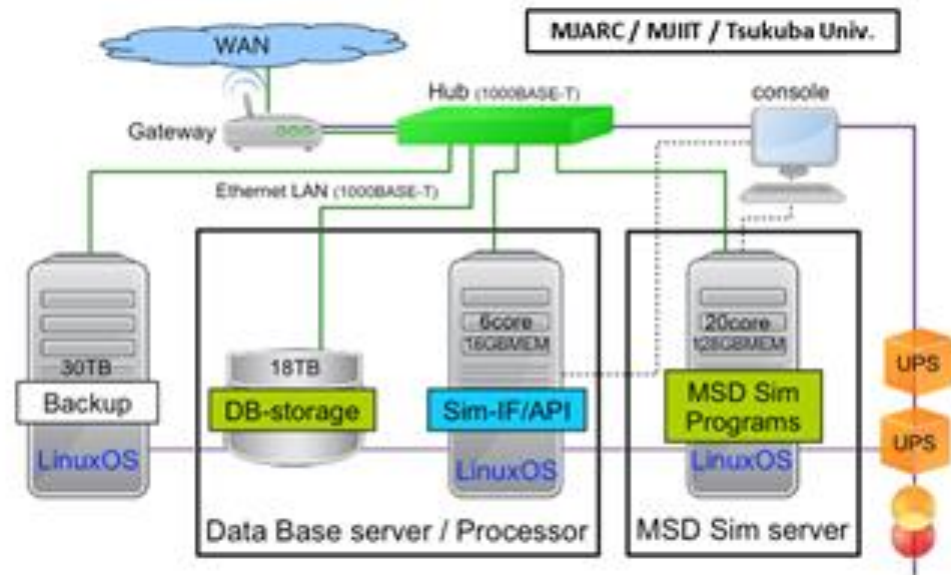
MJARC / MJIIT / Tsukuba Univ.

WAN

Gateway

Hub (1000BASE-T)

console

Ethernet LAN (1000BASE-T)

30TB

Backup

LinuxOS

18TB

DB-storage

6core

16GBMEM

Sim-IF/API

LinuxOS

20core

128GBMEM

MSD Sim Programs

LinuxOS

UPS

UPS

Data Base server / Processor

MSD Sim server